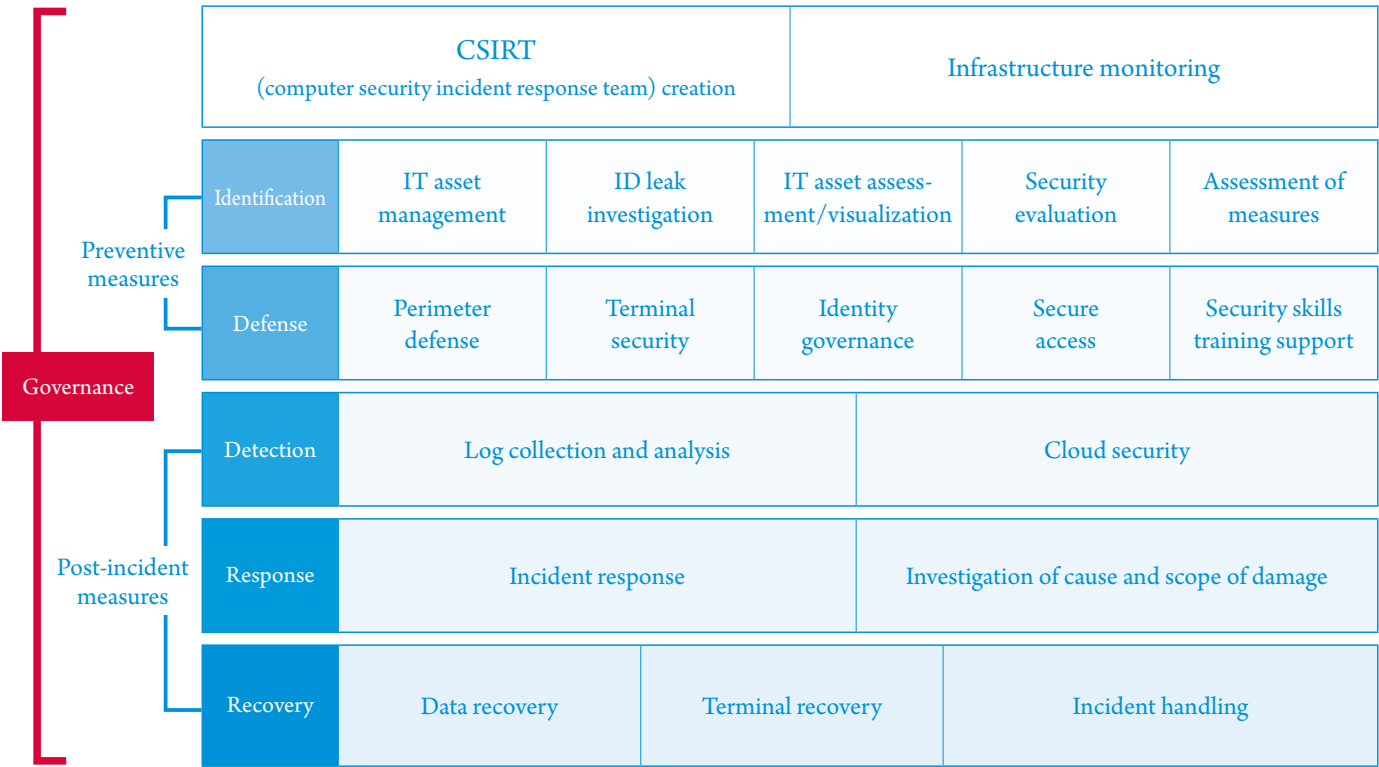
Governance

| CSIRT (computer security incident response team) creation | Infrastructure monitoring |
|---|---|

Preventive measures

| Identification | IT asset management | ID leak investigation | IT asset assessment/visualization | Security evaluation | Assessment of measures |
|---|---|---|---|---|---|
| Defense | Perimeter defense | Terminal security | Identity governance | Secure access | Security skills training support |

Post-incident measures

| Detection | Log collection and analysis | Cloud security |
|---|---|---|
| Response | Incident response | Investigation of cause and scope of damage |

| Recovery | Data recovery | Terminal recovery | Incident handling |
|---|---|---|---|